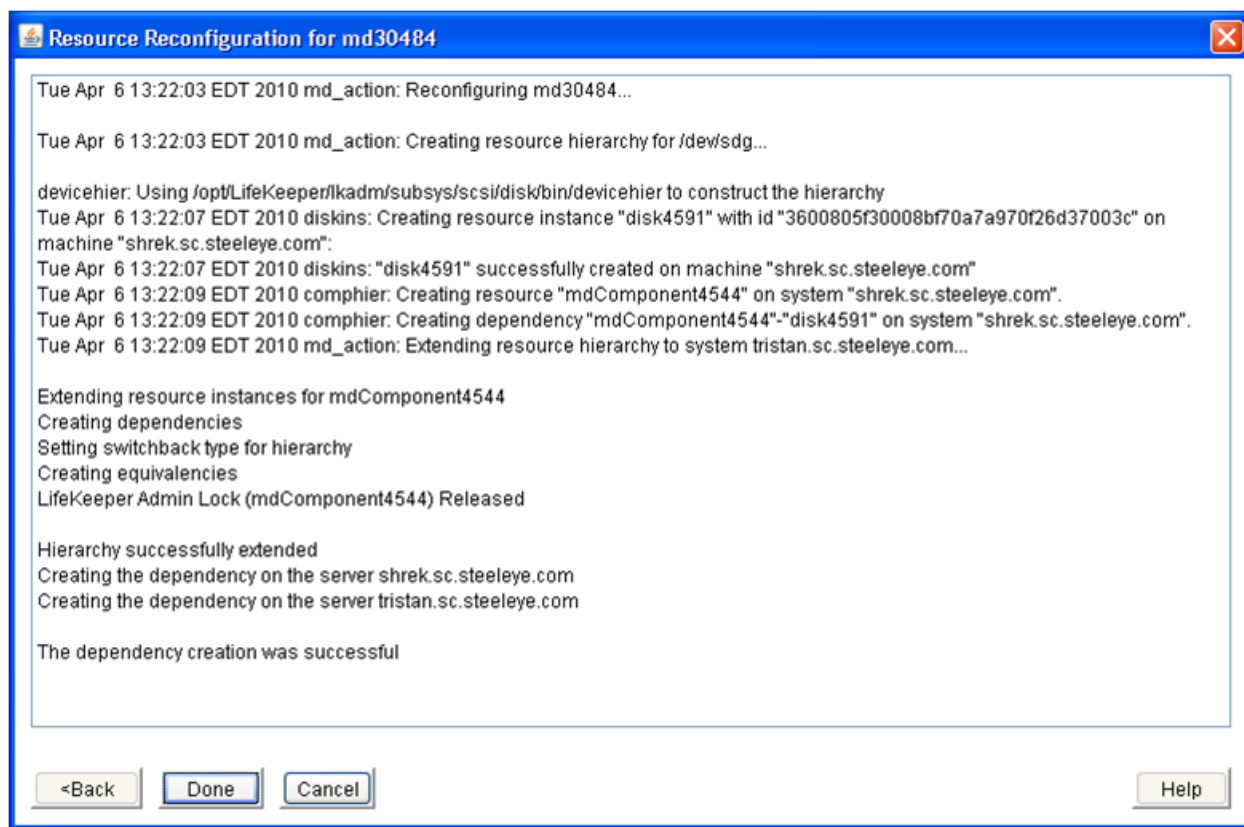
Resource Reconfiguration for md30484

Tue Apr 6 13:22:03 EDT 2010 md_action: Reconfiguring md30484...

Tue Apr 6 13:22:03 EDT 2010 md_action: Creating resource hierarchy for /dev/sdg...

devicehier: Using /opt/LifeKeeper/lkadm/subsys/scsi/disk/bin/devicehier to construct the hierarchy
Tue Apr 6 13:22:07 EDT 2010 diskins: Creating resource instance "disk4591" with id "3600805f30008bf70a7a970f26d37003c" on machine "shrek.sc.steeleye.com":
Tue Apr 6 13:22:07 EDT 2010 diskins: "disk4591" successfully created on machine "shrek.sc.steeleye.com"
Tue Apr 6 13:22:09 EDT 2010 comphier: Creating resource "mdComponent4544" on system "shrek.sc.steeleye.com".
Tue Apr 6 13:22:09 EDT 2010 comphier: Creating dependency "mdComponent4544"-"disk4591" on system "shrek.sc.steeleye.com".
Tue Apr 6 13:22:09 EDT 2010 md_action: Extending resource hierarchy to system tristan.sc.steeleye.com...

Extending resource instances for mdComponent4544
Creating dependencies
Setting switchback type for hierarchy
Creating equivalencies
LifeKeeper Admin Lock (mdComponent4544) Released

Hierarchy successfully extended
Creating the dependency on the server shrek.sc.steeleye.com
Creating the dependency on the server tristan.sc.steeleye.com

The dependency creation was successful

<Back Done Cancel Help